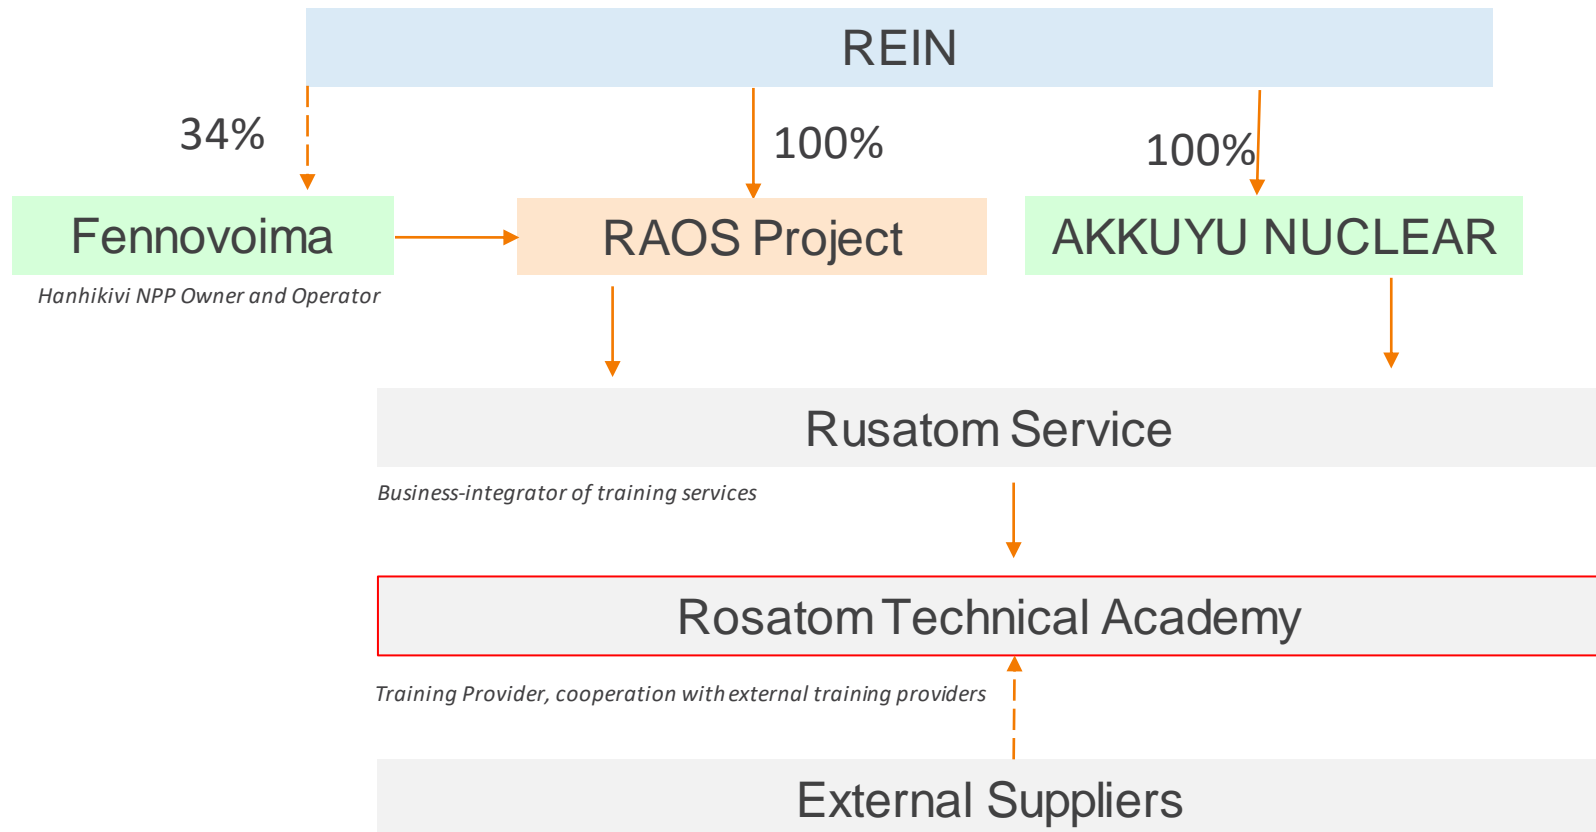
REIN

34%

100%

100%

Fennovoima

Hanhikivi NPP Owner and Operator

RAOS Project

AKKUYU NUCLEAR

Rusatom Service

Business-integrator of training services

Rosatom Technical Academy

Training Provider, cooperation with external training providers

External Suppliers